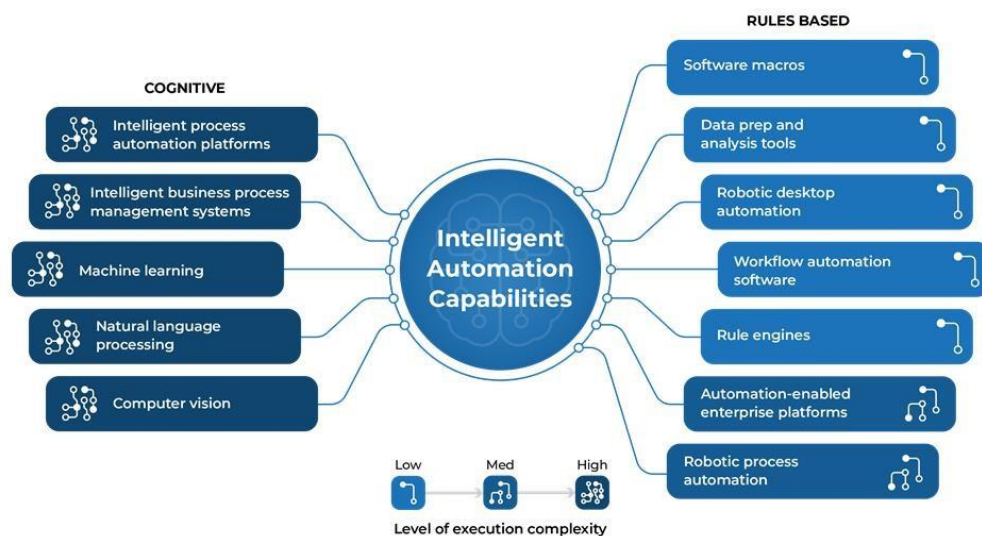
COGNITIVE

Intelligent process automation platforms

Intelligent business process management systems

Machine learning

Natural language processing

Computer vision

Intelligent Automation Capabilities

RULES BASED

Software macros

Data prep and analysis tools

Robotic desktop automation

Workflow automation software

Rule engines

Automation-enabled enterprise platforms

Robotic process automation

Low

Med

High

Level of execution complexity